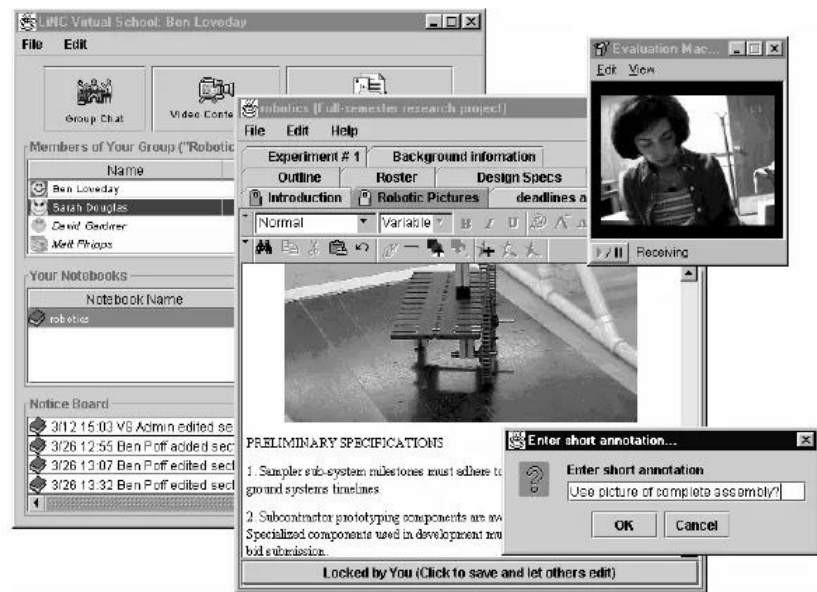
LiNC Virtual School: Ben Loveday

File Edit

Group Chat

Video Confe

Members of Your Group ("Robotic

Name

Ben Loveday

Sarah Douglas

David Gardner

Matt Phipps

Your Notebooks

Notebook Name

robotics

Notice Board

3/12 15:03 VS Admin edited se

3/26 12:55 Ben Poff added sect

3/26 13:07 Ben Poff edited sect

3/26 13:32 Ben Poff edited sect

robotics (Full-semester research project)

File Edit Help

Experiment # 1 | Background Information

Outline | Roster | Design Specs

Introduction | Robotic Pictures | deadlines a

Normal | Variable

PRELIMINARY SPECIFICATIONS

1. Sampler sub-system milestones must adhere to ground systems timelines.

2. Subcontractor prototyping components are av Specialized components used in development mu bid submission.

Locked by You (Click to save and let others edit)

Evaluation Mac...

Edit View

Receiving

Enter short annotation...

Enter short annotation

Use picture of complete assembly?

OK Cancel